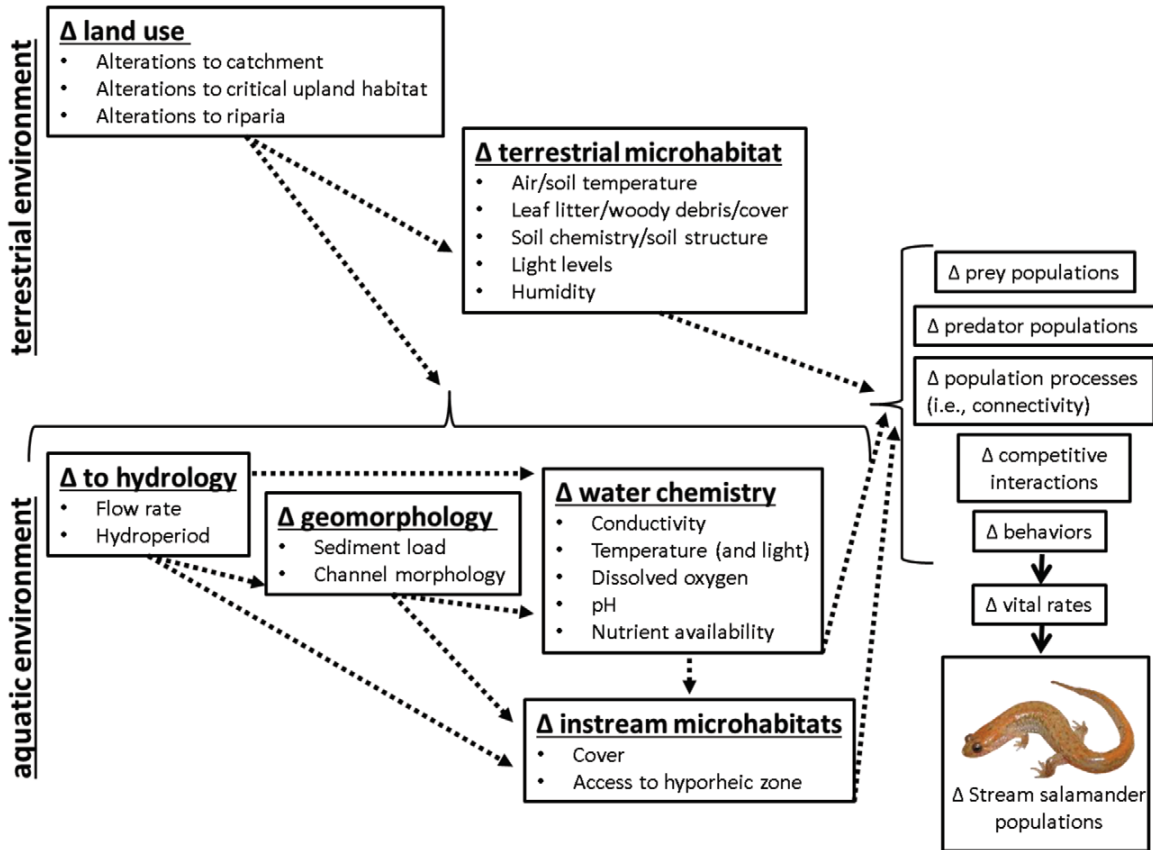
terrestrial environment

Δ land use
• Alterations to catchment
• Alterations to critical upland habitat
• Alterations to riparia

Δ terrestrial microhabitat
• Air/soil temperature
• Leaf litter/woody debris/cover
• Soil chemistry/soil structure
• Light levels
• Humidity

aquatic environment

Δ to hydrology
• Flow rate
• Hydroperiod

Δ geomorphology
• Sediment load
• Channel morphology

Δ water chemistry
• Conductivity
• Temperature (and light)
• Dissolved oxygen
• pH
• Nutrient availability

Δ instream microhabitats
• Cover
• Access to hyporheic zone

Δ prey populations

Δ predator populations

Δ population processes (i.e., connectivity)

Δ competitive interactions

Δ behaviors

Δ vital rates

Δ Stream salamander populations